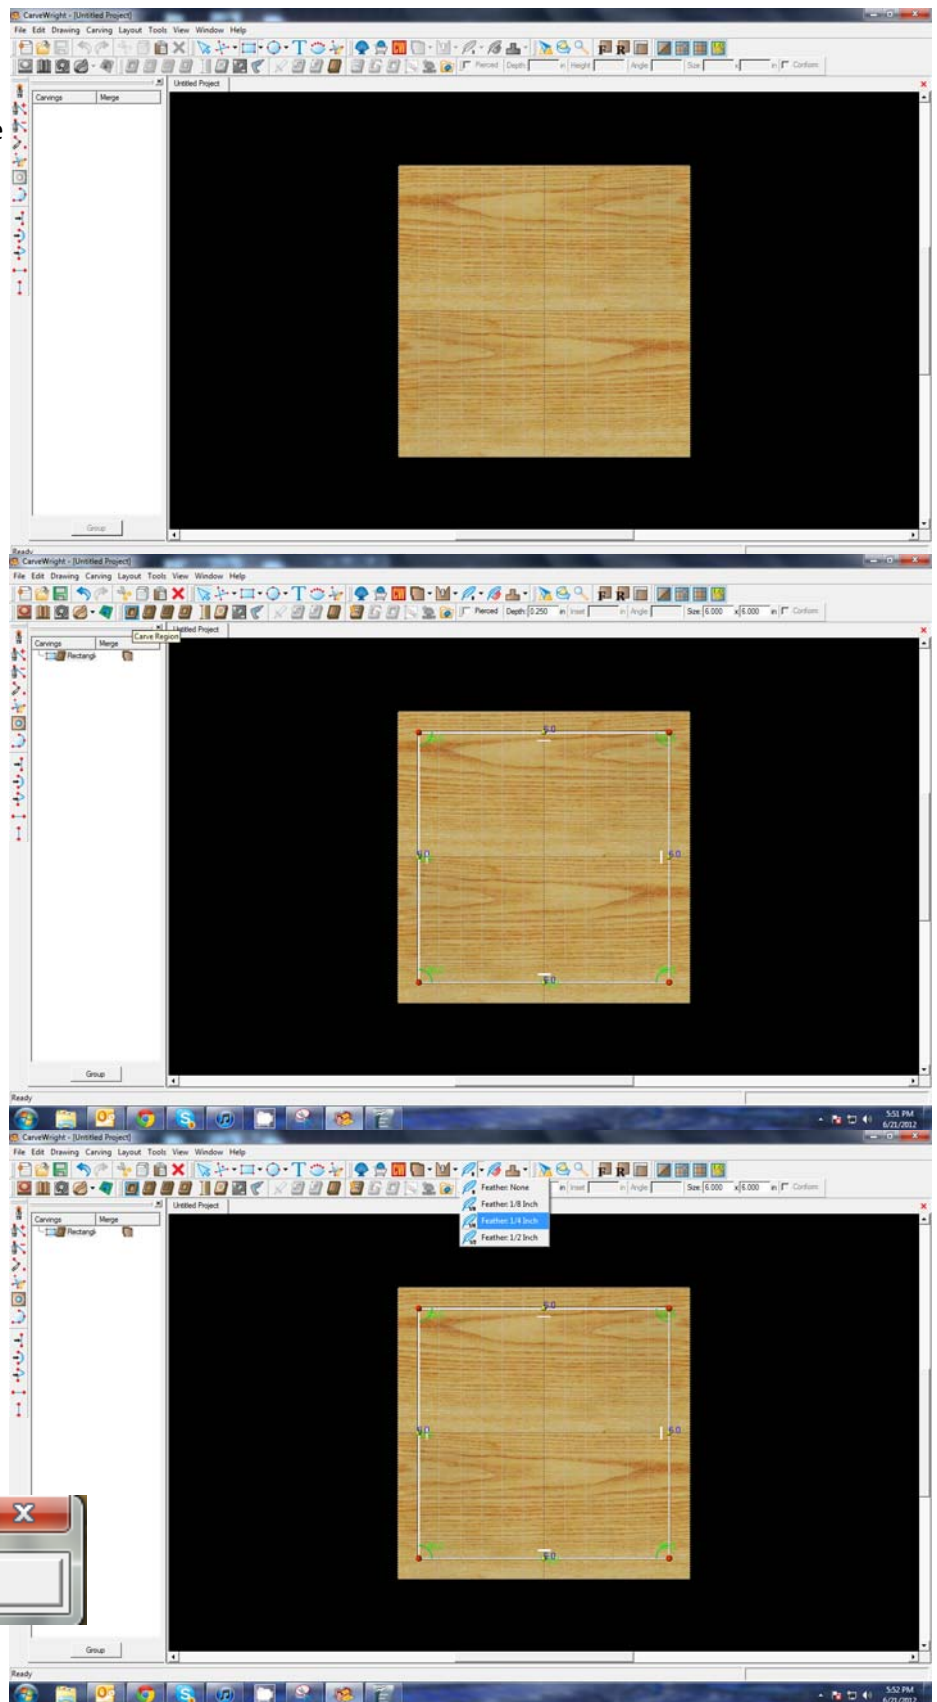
CarveWright - [Untitled Project]
File Edit Drawing Carving Layout Tools View Window Help
Pierced Depth in Height Angle Size in Conform
Carvings Merge
Untitled Project
Group
Ready

CarveWright - [Untitled Project]
File Edit Drawing Carving Layout Tools View Window Help
Pierced Depth 0.250 in Inset in Angle Size 6.000 x 6.000 in Conform
Carvings Merge Carve Region
Rectangle
Untitled Project
5.0
5.0
5.0
5.0
Group
Ready
5:51 PM
6/21/2012

CarveWright - [Untitled Project]
File Edit Drawing Carving Layout Tools View Window Help
Feather: None
Feather: 1/8 Inch
Feather: 1/4 Inch
Feather: 1/2 Inch
in Inset in Angle Size 6.000 x 6.000 in Conform
Carvings Merge
Rectangle
Untitled Project
5.0
5.0
5.0
5.0
Group
Ready
5:52 PM
6/21/2012